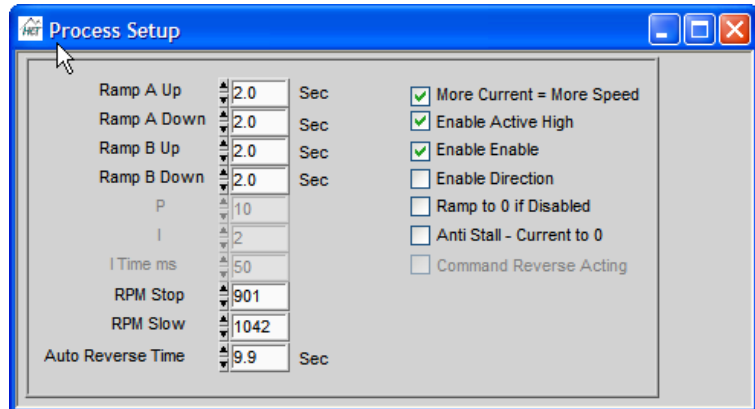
Process Setup

Ramp A Up 2.0 Sec
Ramp A Down 2.0 Sec
Ramp B Up 2.0 Sec
Ramp B Down 2.0 Sec
P 10
I 2
I Time ms 50
RPM Stop 901
RPM Slow 1042
Auto Reverse Time 9.9 Sec

More Current = More Speed
Enable Active High
Enable Enable
Enable Direction
Ramp to 0 if Disabled
Anti Stall - Current to 0
Command Reverse Acting